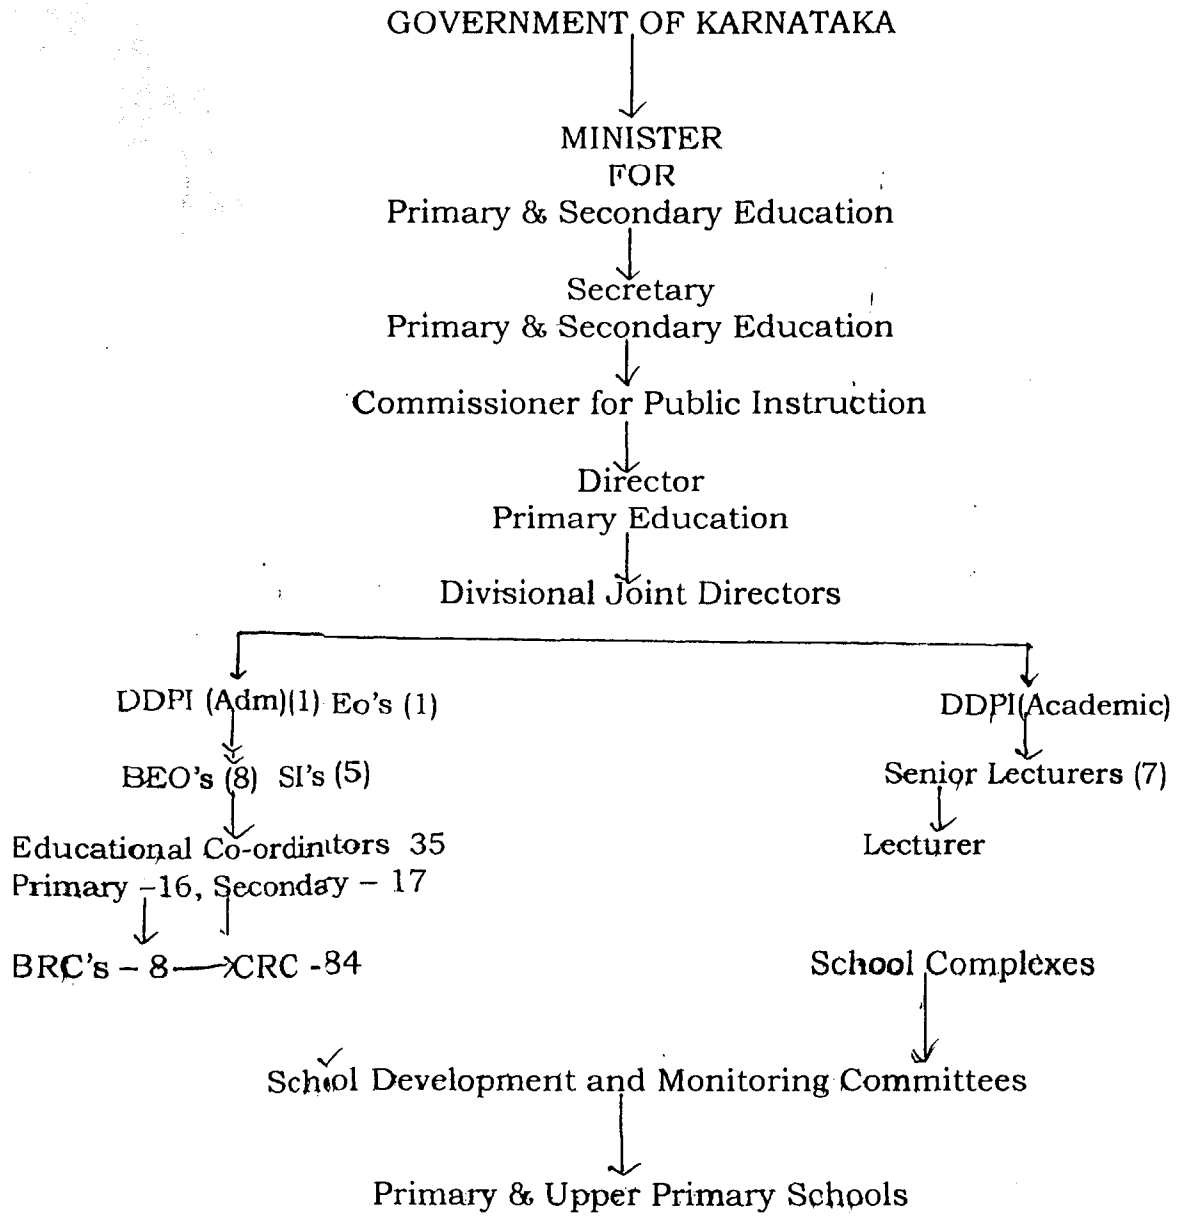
GOVERNMENT OF KARNATAKA

MINISTER
FOR
Primary & Secondary Education

Secretary
Primary & Secondary Education

Commissioner for Public Instruction

Director
Primary Education

Divisional Joint Directors

DDPI (Adm)(1) Eo's (1)

BEO's (8) SI's (5)

Educational Co-ordinitors 35
Primary -16, Seconday - 17

BRC's - 8 CRC -84

DDPI(Academic)

Senior Lecturers (7)

Lecturer

School Complexes

School Development and Monitoring Committees

Primary & Upper Primary Schools